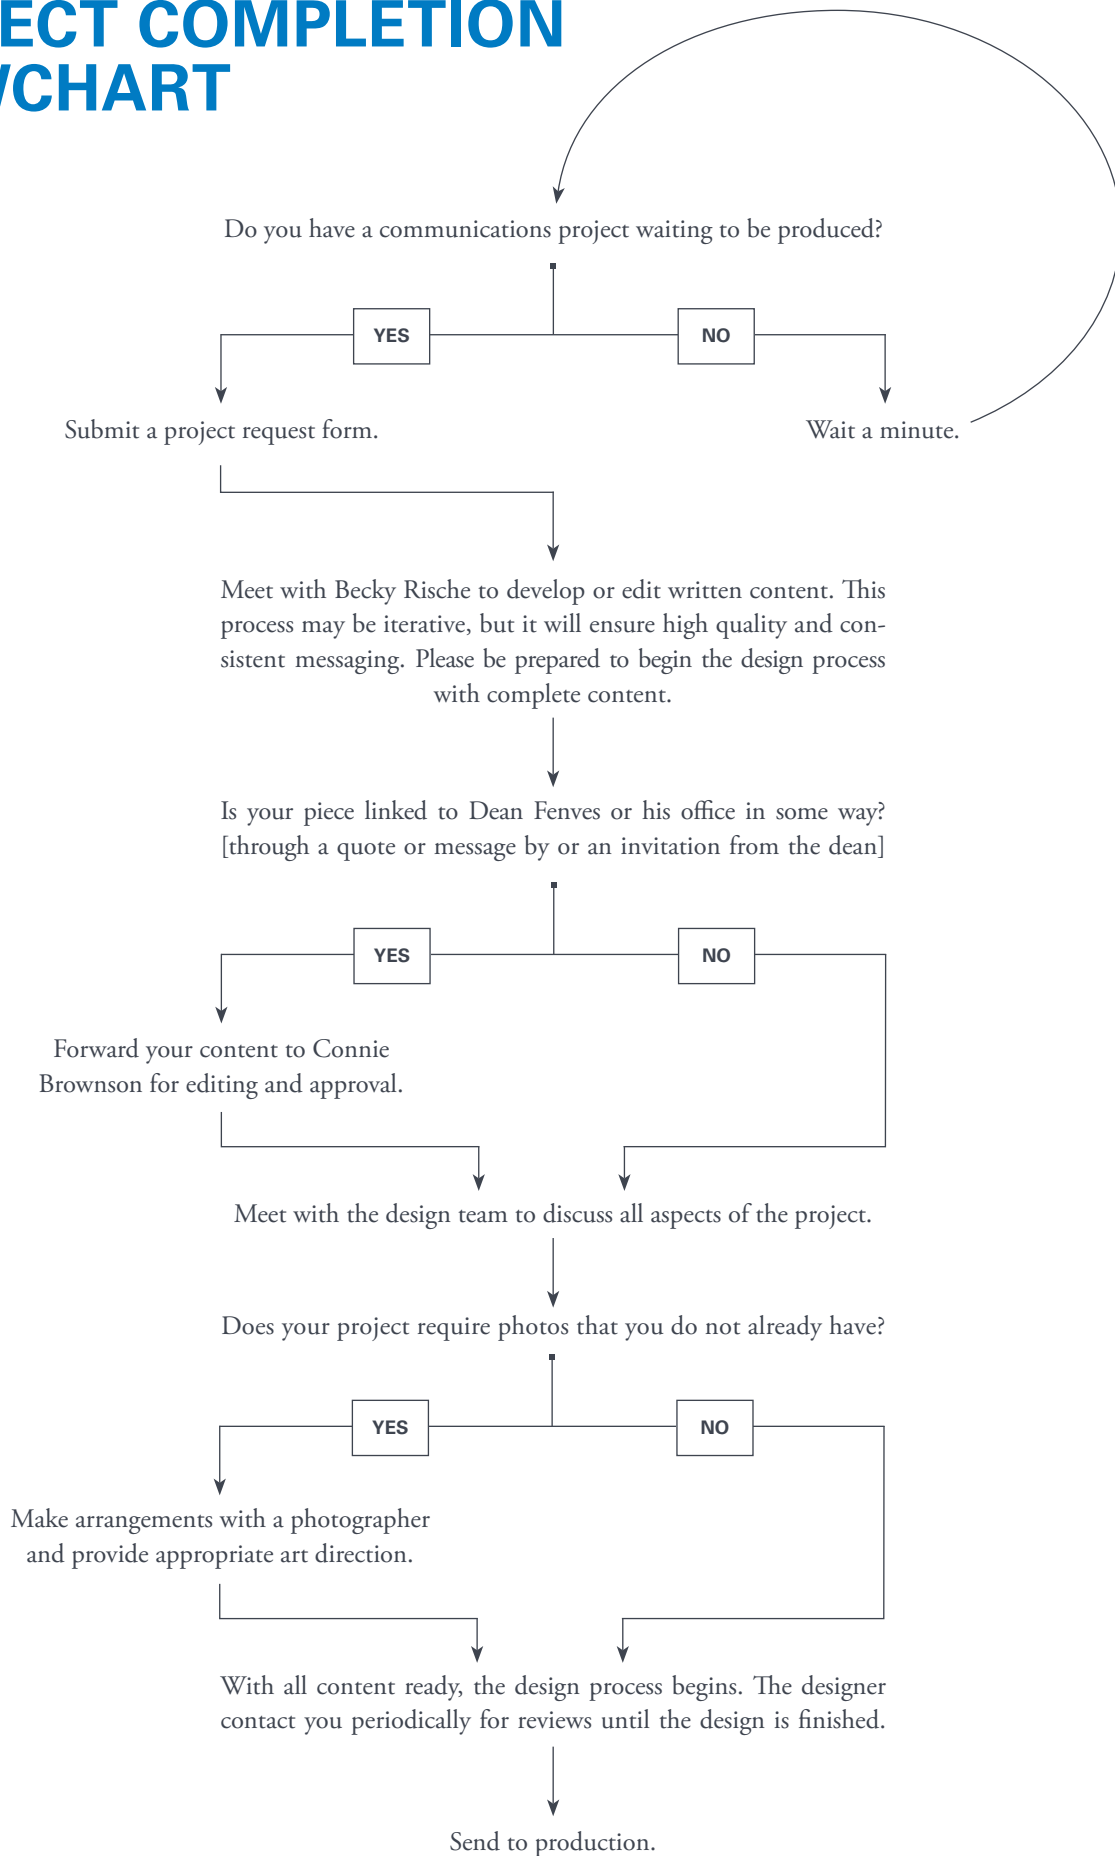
ECT COMPLETION
/CHART

Do you have a communications project waiting to be produced?

YES

NO

Submit a project request form.

Wait a minute.

Meet with Becky Rische to develop or edit written content. This process may be iterative, but it will ensure high quality and consistent messaging. Please be prepared to begin the design process with complete content.

Is your piece linked to Dean Fenves or his office in some way? [through a quote or message by or an invitation from the dean]

YES

NO

Forward your content to Connie Brownson for editing and approval.

Meet with the design team to discuss all aspects of the project.

Does your project require photos that you do not already have?

YES

NO

Make arrangements with a photographer and provide appropriate art direction.

With all content ready, the design process begins. The designer contact you periodically for reviews until the design is finished.

Send to production.